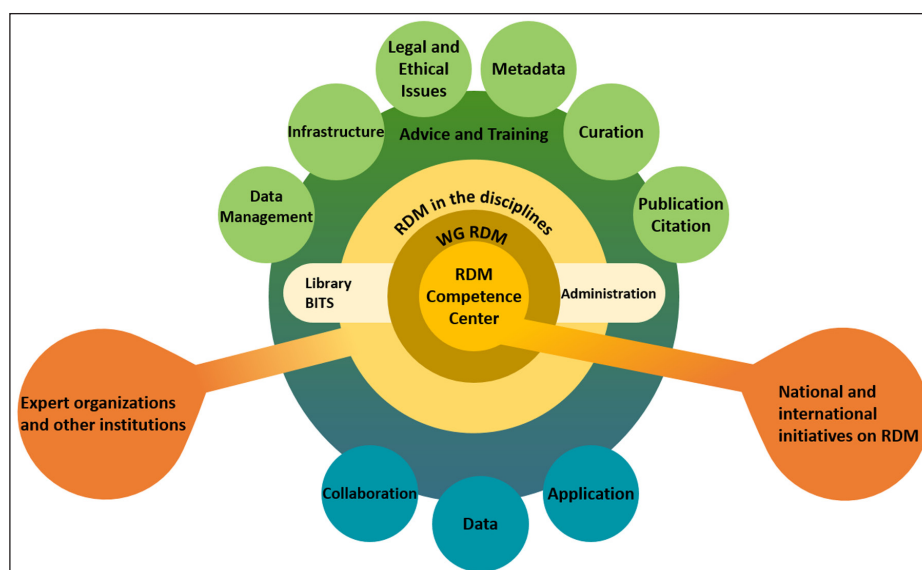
Legal and Ethical Issues

Metadata

Infrastructure

Advice and Training

Curation

Data Management

Publication Citation

RDM in the disciplines

WG RDM

Library BITS

RDM Competence Center

Administration

Expert organizations and other institutions

National and international initiatives on RDM

Collaboration

Data

Application